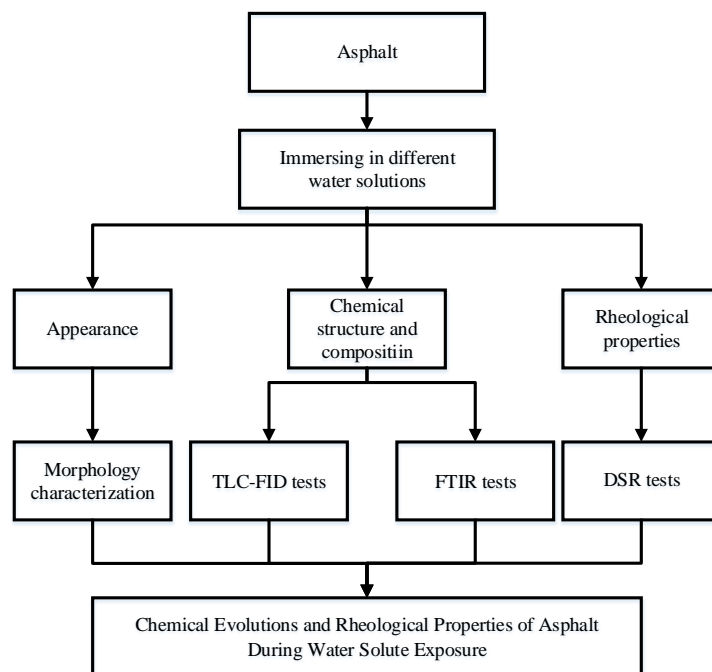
Asphalt

Immersing in different water solutions

Appearance

Chemical structure and compositiin

Rheological properties

Morphology characterization

TLC-FID tests

FTIR tests

DSR tests

Chemical Evolutions and Rheological Properties of Asphalt During Water Solute Exposure